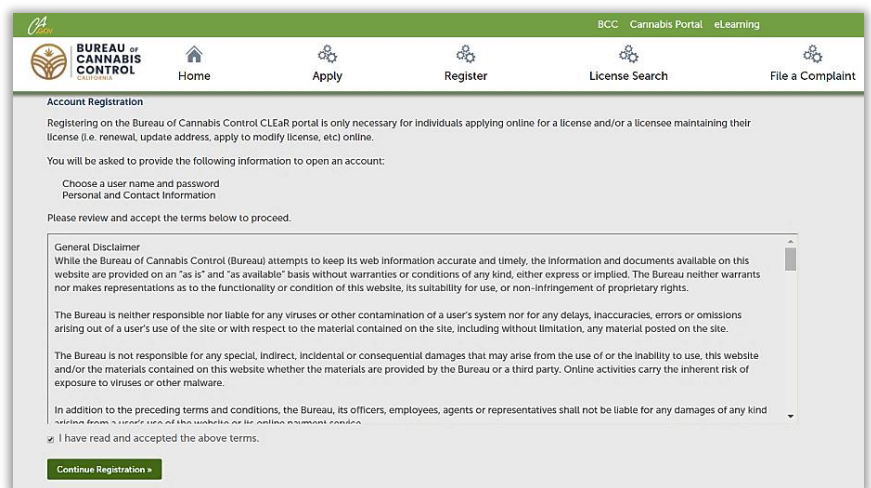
CA.GOV

BCC Cannabis Portal eLearning

BUREAU OF CANNABIS CONTROL CALIFORNIA

Home Apply Register License Search File a Complaint

Account Registration

Registering on the Bureau of Cannabis Control CLEaR portal is only necessary for individuals applying online for a license and/or a licensee maintaining their license (i.e. renewal, update address, apply to modify license, etc) online.

You will be asked to provide the following information to open an account:

Choose a user name and password
Personal and Contact Information

Please review and accept the terms below to proceed.

General Disclaimer
While the Bureau of Cannabis Control (Bureau) attempts to keep its web information accurate and timely, the information and documents available on this website are provided on an "as is" and "as available" basis without warranties or conditions of any kind, either express or implied. The Bureau neither warrants nor makes representations as to the functionality or condition of this website, its suitability for use, or non-infringement of proprietary rights.

The Bureau is neither responsible nor liable for any viruses or other contamination of a user's system nor for any delays, inaccuracies, errors or omissions arising out of a user's use of the site or with respect to the material contained on the site, including without limitation, any material posted on the site.

The Bureau is not responsible for any special, indirect, incidental or consequential damages that may arise from the use of or the inability to use, this website and/or the materials contained on this website whether the materials are provided by the Bureau or a third party. Online activities carry the inherent risk of exposure to viruses or other malware.

In addition to the preceding terms and conditions, the Bureau, its officers, employees, agents or representatives shall not be liable for any damages of any kind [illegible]

I have read and accepted the above terms.

Continue Registration »